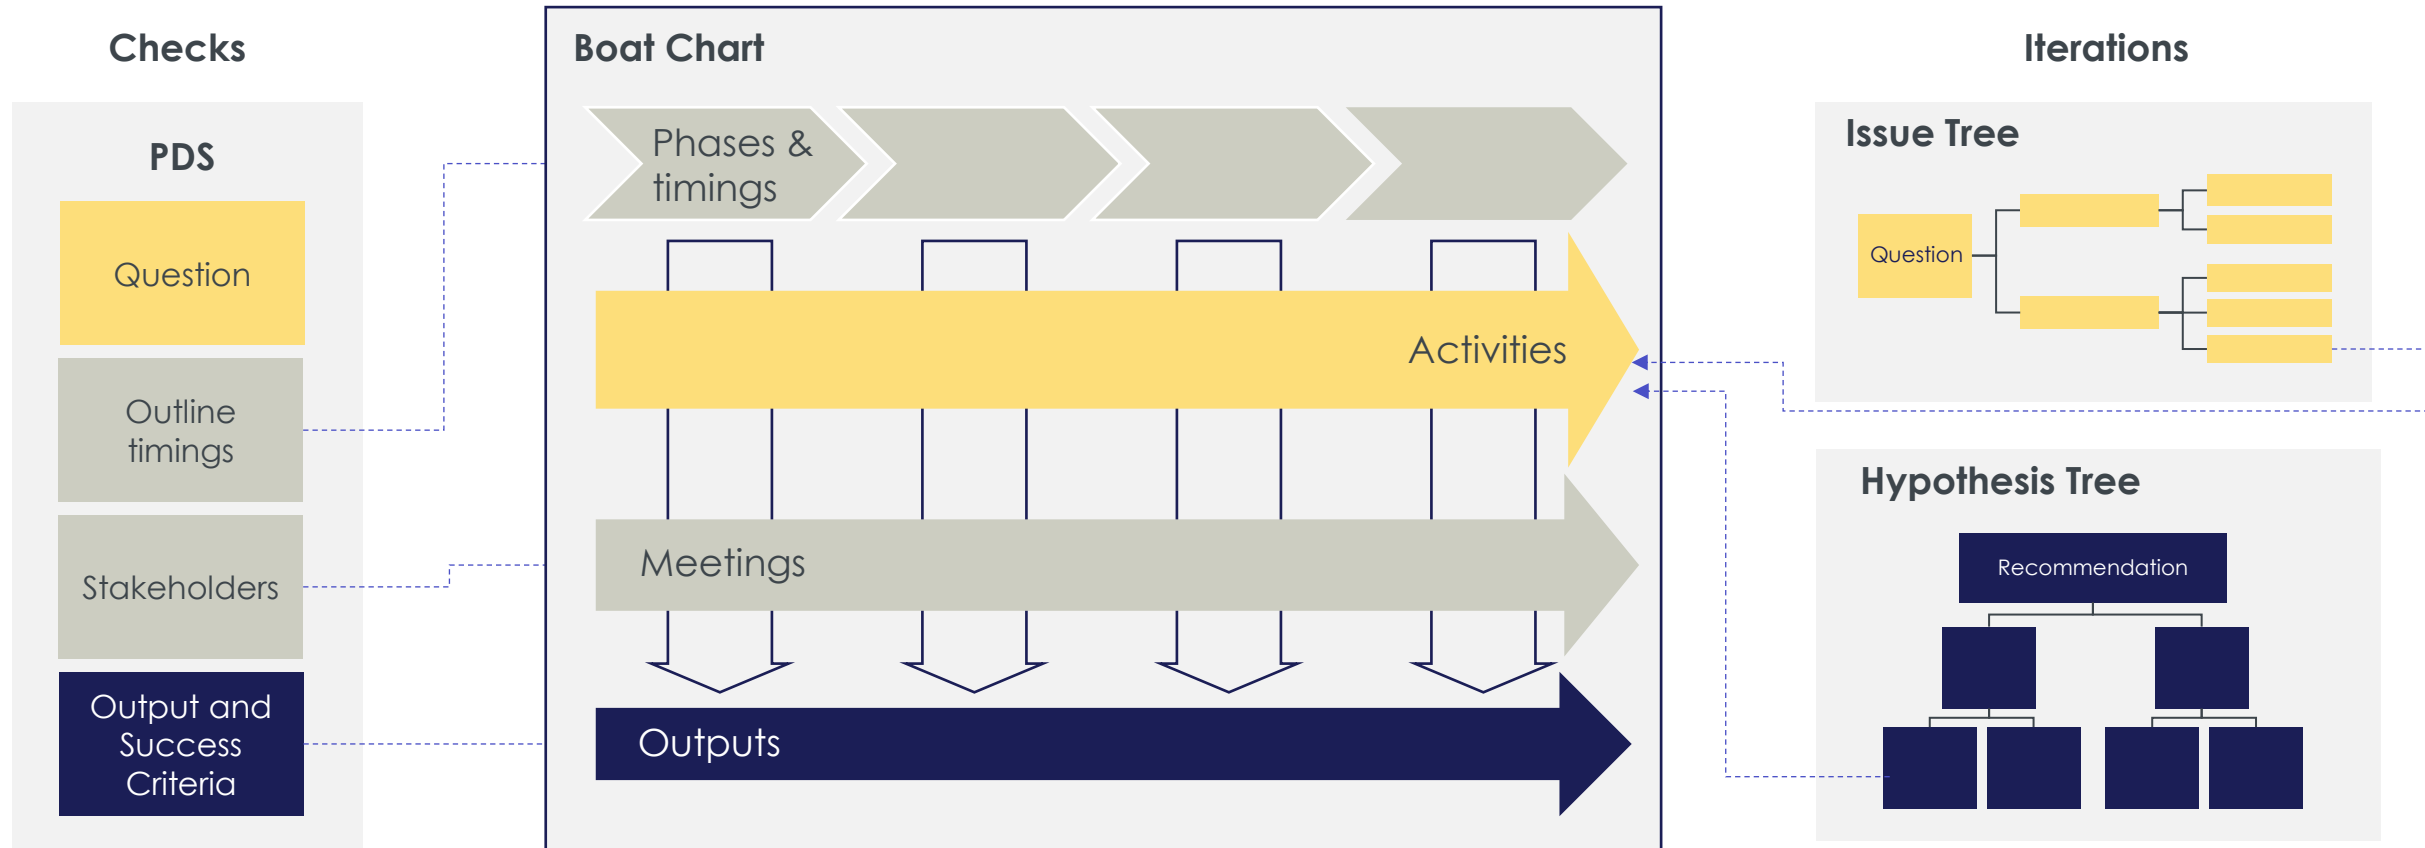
Checks

PDS

Question

Outline timings

Stakeholders

Output and Success Criteria

Boat Chart

Phases & timings

Activities

Meetings

Outputs

Iterations

Issue Tree

Question

Hypothesis Tree

Recommendation